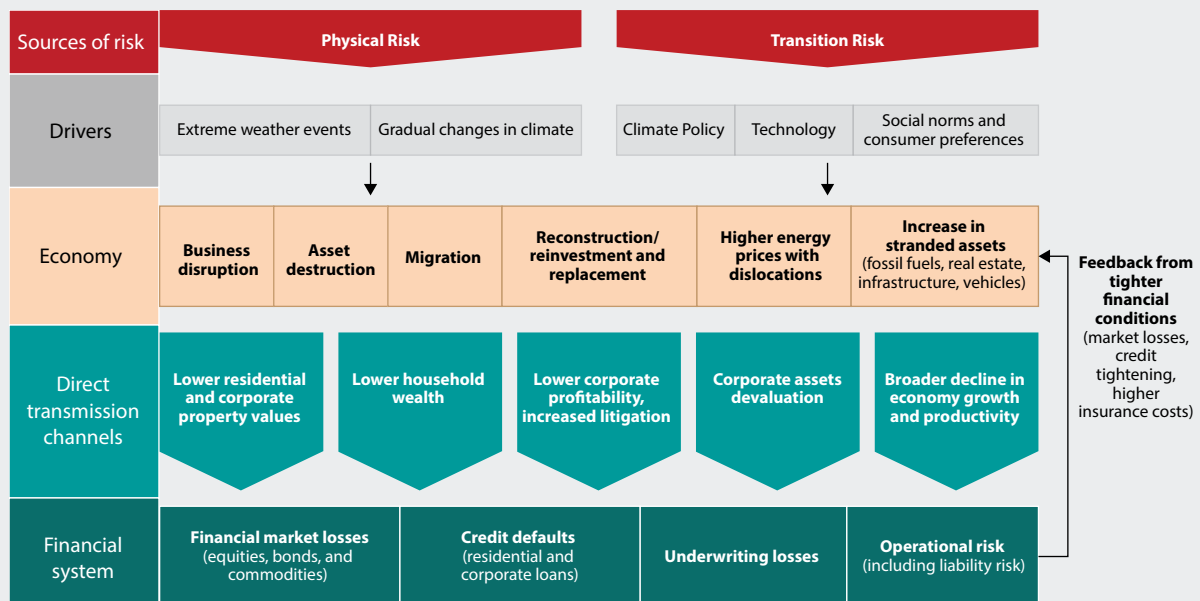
Sources of risk

Physical Risk

Transition Risk

Drivers

Extreme weather events

Gradual changes in climate

Climate Policy

Technology

Social norms and consumer preferences

Economy

Business disruption

Asset destruction

Migration

Reconstruction/ reinvestment and replacement

Higher energy prices with dislocations

Increase in stranded assets (fossil fuels, real estate, infrastructure, vehicles)

Feedback from tighter financial conditions (market losses, credit tightening, higher insurance costs)

Direct transmission channels

Lower residential and corporate property values

Lower household wealth

Lower corporate profitability, increased litigation

Corporate assets devaluation

Broader decline in economy growth and productivity

Financial system

Financial market losses (equities, bonds, and commodities)

Credit defaults (residential and corporate loans)

Underwriting losses

Operational risk (including liability risk)